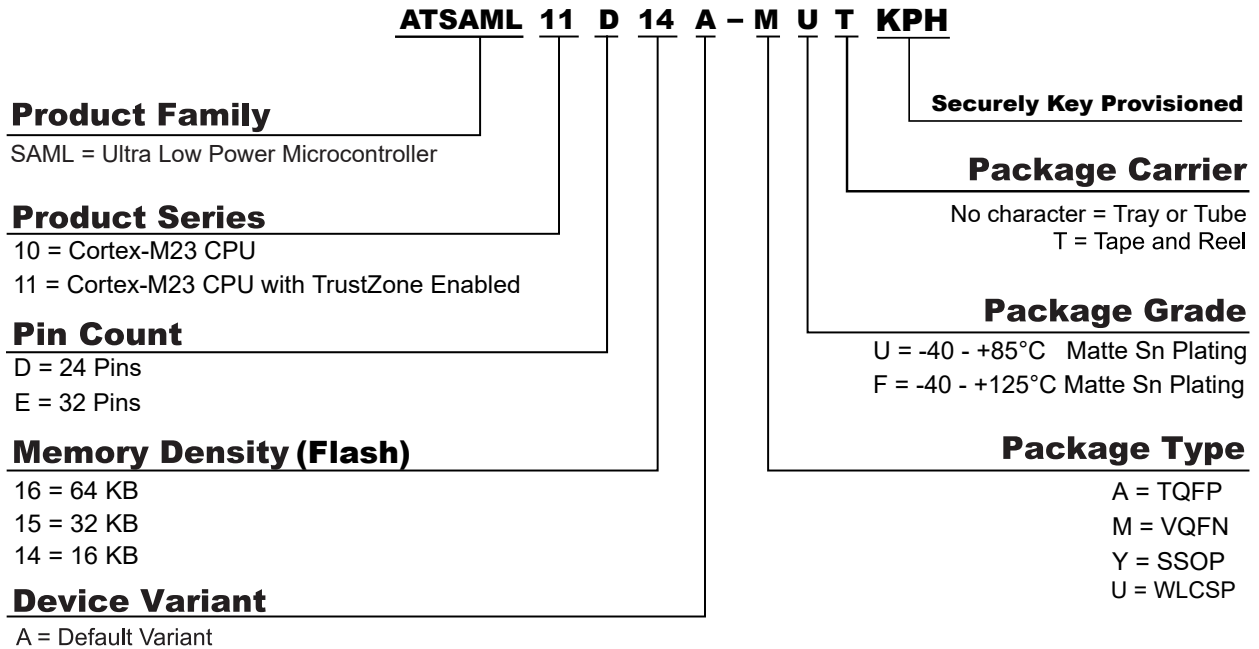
ATSAML 11 D 14 A – M U T KPH

Product Family
SAML = Ultra Low Power Microcontroller

Product Series
10 = Cortex-M23 CPU
11 = Cortex-M23 CPU with TrustZone Enabled

Pin Count
D = 24 Pins
E = 32 Pins

Memory Density (Flash)
16 = 64 KB
15 = 32 KB
14 = 16 KB

Device Variant
A = Default Variant

Securely Key Provisioned

Package Carrier
No character = Tray or Tube
T = Tape and Reel

Package Grade
U = -40 - +85°C Matte Sn Plating
F = -40 - +125°C Matte Sn Plating

Package Type
A = TQFP
M = VQFN
Y = SSOP
U = WLCSP